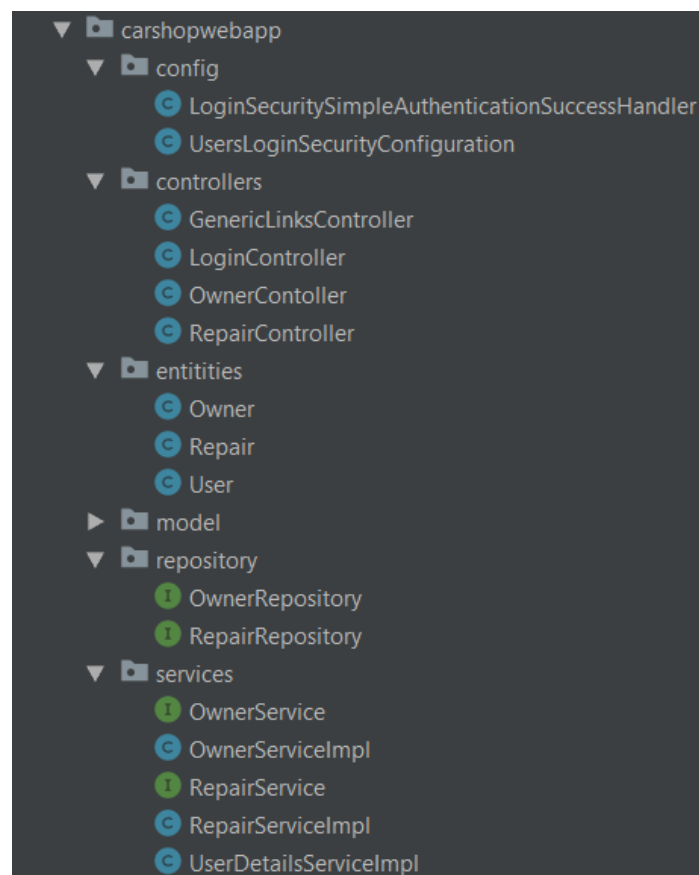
carshopwebapp
config
LoginSecuritySimpleAuthenticationSuccessHandler
UsersLoginSecurityConfiguration
controllers
GenericLinksController
LoginController
OwnerContoller
RepairController
entitities
Owner
Repair
User
model
repository
OwnerRepository
RepairRepository
services
OwnerService
OwnerServiceImpl
RepairService
RepairServiceImpl
UserDetailsServiceImpl